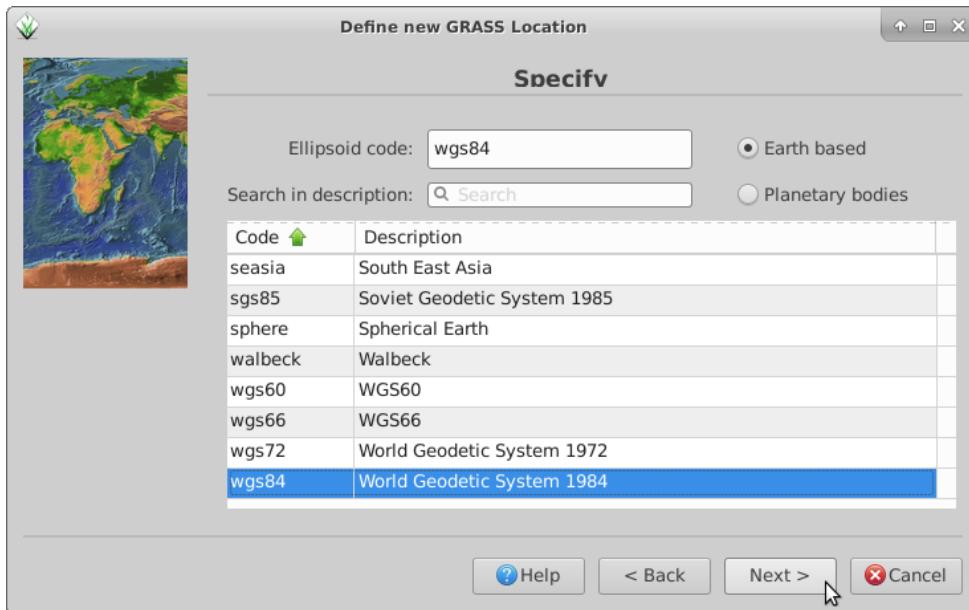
Define new GRASS Location

Specify

Ellipsoid code: wgs84

Earth based

Search in description: Search

Planetary bodies

| Code | Description |
|---|---|
| seasia | South East Asia |
| sgs85 | Soviet Geodetic System 1985 |
| sphere | Spherical Earth |
| walbeck | Walbeck |
| wgs60 | WGS60 |
| wgs66 | WGS66 |
| wgs72 | World Geodetic System 1972 |
| wgs84 | World Geodetic System 1984 |

Help
< Back
Next >
Cancel